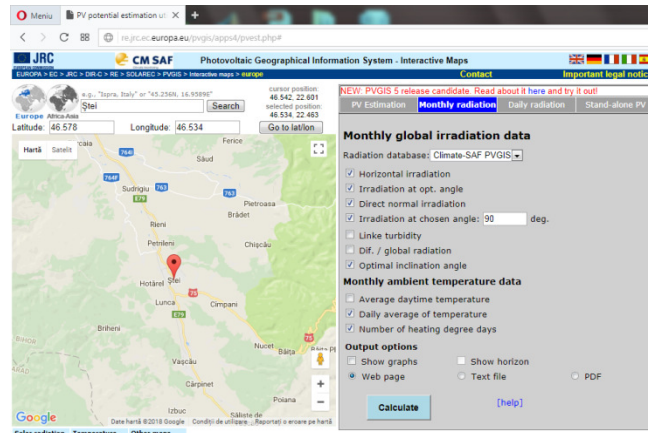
Meniu | PV potential estimation ut ×

re.jrc.ec.europa.eu/pvgis/apps4/pvest.php#

JRC | CM SAF | Photovoltaic Geographical Information System - Interactive Maps

EUROPA > EC > JRC > DIR-C > RE > SOLAREC > PVGIS > Interactive maps > europe

Contact | Important legal notic

e.g., "Ispra, Italy" or "45.256N, 16.9589E"

Ştei | Search

cursor position 46.542, 22.601
selected position: 46.534, 22.483

Europe | Africa-Asia

Latitude: 46.578 | Longitude: 46.534 | Go to lat/lon

Hartă | Satelit

Ferice, Căzăila, Săud, Sudrigiu, Pietroasa, Brădet, Petrileni, Chişcău, Hotărel, Ştei, Lunca, Cimpani, Briheni, Nucet, Băiţa, Vaşcău, Cărpinet, Poiana, Izbuc, Săliste de

764, 764F, 763, 79, 75

Google | Date hartă ©2018 Google | Condiţii de utilizare | Raportaţi o eroare pe hartă

Solar radiation | Temperature | Other maps

NEW: PVGIS 5 release candidate. Read about it here and try it out!

PV Estimation | Monthly radiation | Daily radiation | Stand-alone PV

Monthly global irradiation data

Radiation database: Climate-SAF PVGIS

Horizontal irradiation
Irradiation at opt. angle
Direct normal irradiation
Irradiation at chosen angle: 90 deg.
Linke turbidity
Dif. / global radiation
Optimal inclination angle

Monthly ambient temperature data

Average daytime temperature
Daily average of temperature
Number of heating degree days

Output options

Show graphs | Show horizon
Web page | Text file | PDF

Calculate | [help]